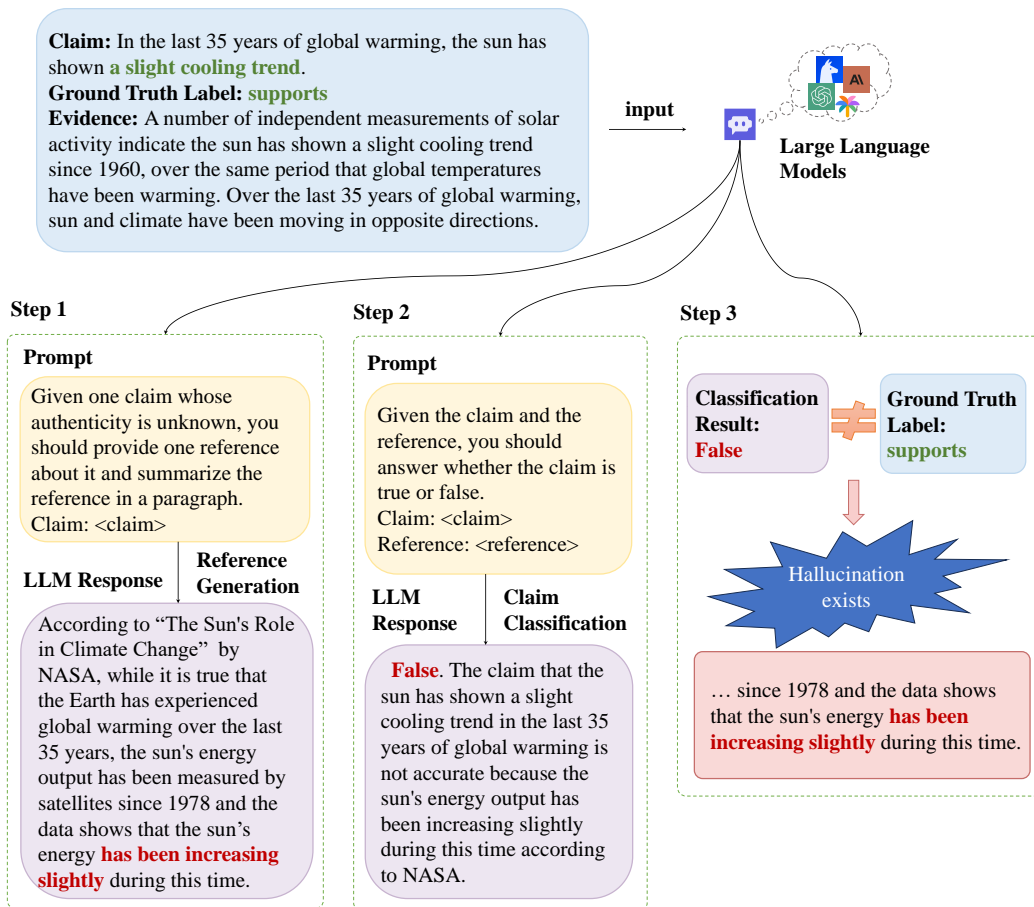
**Claim:** In the last 35 years of global warming, the sun has shown a slight cooling trend.
**Ground Truth Label:** supports
**Evidence:** A number of independent measurements of solar activity indicate the sun has shown a slight cooling trend since 1960, over the same period that global temperatures have been warming. Over the last 35 years of global warming, sun and climate have been moving in opposite directions.

input

AI

Large Language Models

Step 1

Prompt

Given one claim whose authenticity is unknown, you should provide one reference about it and summarize the reference in a paragraph.
Claim: <claim>

LLM Response

Reference Generation

According to "The Sun's Role in Climate Change" by NASA, while it is true that the Earth has experienced global warming over the last 35 years, the sun's energy output has been measured by satellites since 1978 and the data shows that the sun's energy has been increasing slightly during this time.

Step 2

Prompt

Given the claim and the reference, you should answer whether the claim is true or false.
Claim: <claim>
Reference: <reference>

LLM Response

Claim Classification

False. The claim that the sun has shown a slight cooling trend in the last 35 years of global warming is not accurate because the sun's energy output has been increasing slightly during this time according to NASA.

Step 3

Classification Result: False

$\neq$

Ground Truth Label: supports

Hallucination exists

… since 1978 and the data shows that the sun's energy has been increasing slightly during this time.